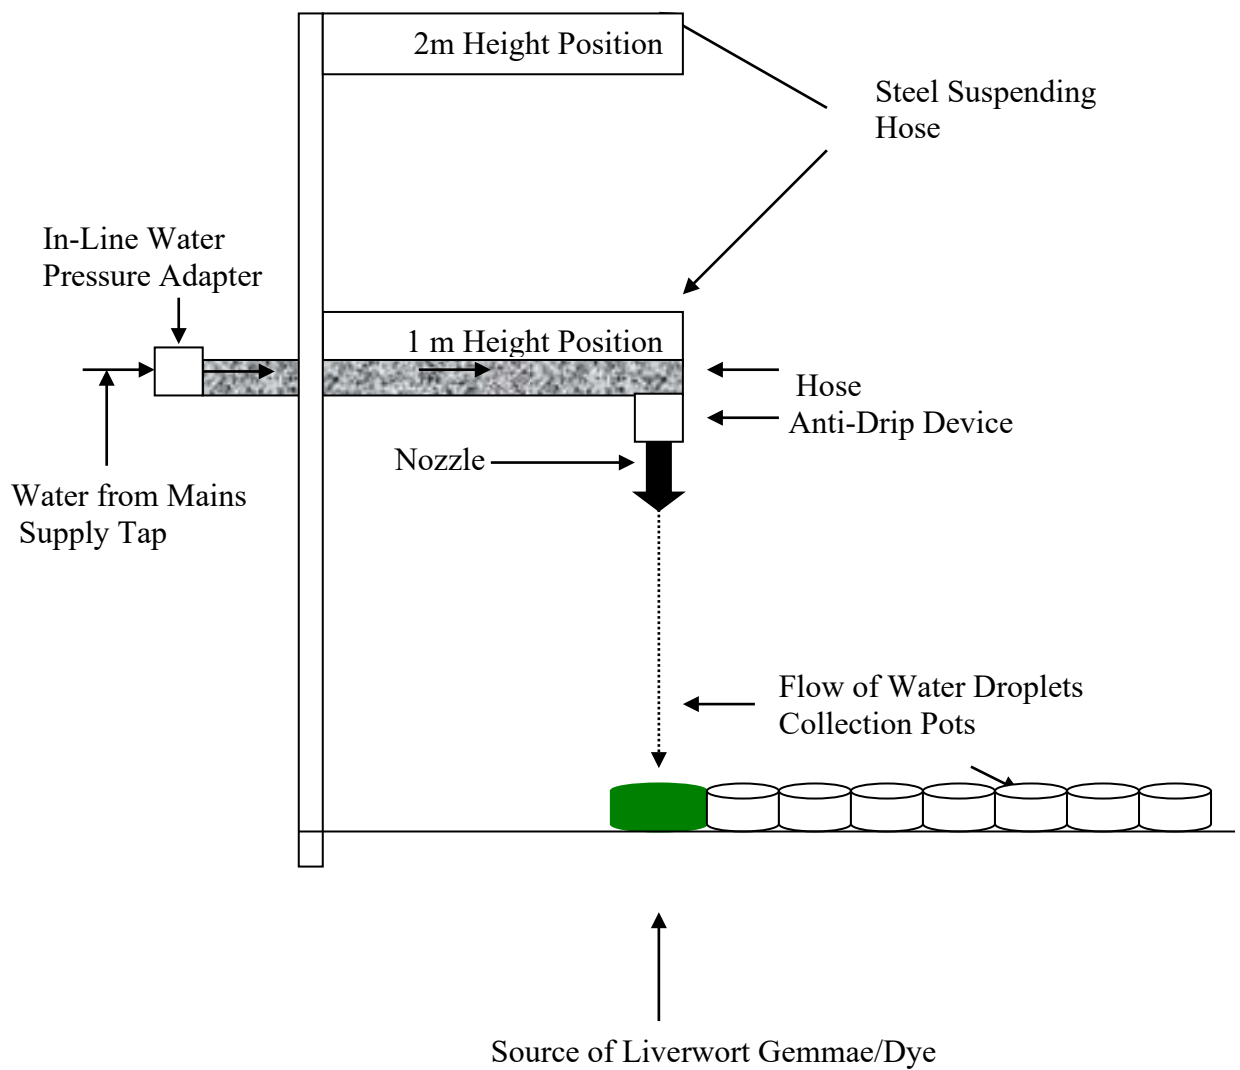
2m Height Position

Steel Suspending Hose

In-Line Water Pressure Adapter

1 m Height Position

Hose

Anti-Drip Device

Nozzle

Water from Mains Supply Tap

Flow of Water Droplets

Collection Pots

Source of Liverwort Gemmae/Dye